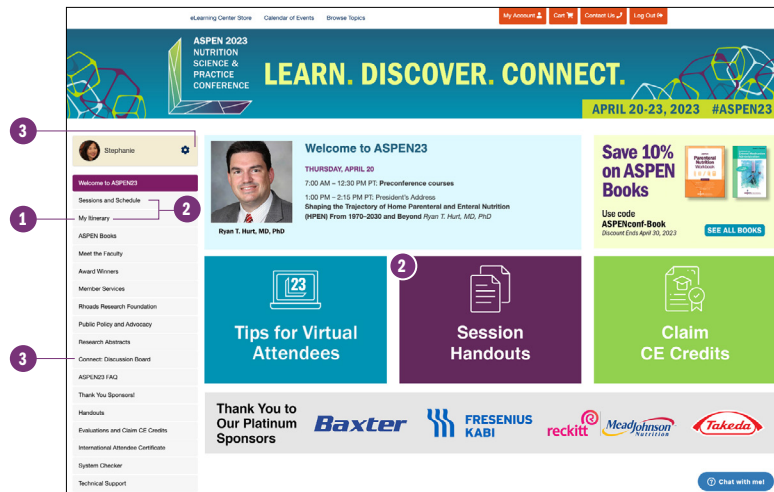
eLearning Center Store | Calendar of Events | Browse Topics

My Account | Cart | Contact Us | Log Out

ASPEN 2023 NUTRITION SCIENCE & PRACTICE CONFERENCE

LEARN. DISCOVER. CONNECT.

APRIL 20-23, 2023 #ASPEN23

3

Stephanie

Welcome to ASPEN23

Sessions and Schedule

2

1

My Itinerary

ASPEN Books

Meet the Faculty

Award Winners

Member Services

Rhoads Research Foundation

Public Policy and Advocacy

Research Abstracts

3

Connect: Discussion Board

ASPEN23 FAQ

Thank You Sponsors!

Handouts

Evaluations and Claim CE Credits

International Attendee Certificate

System Checker

Technical Support

Welcome to ASPEN23

THURSDAY, APRIL 20

7:00 AM – 12:30 PM PT: Preconference courses

1:00 PM – 2:15 PM PT: President's Address
Shaping the Trajectory of Home Parenteral and Enteral Nutrition (HPEN) From 1970–2030 and Beyond Ryan T. Hurt, MD, PhD

Ryan T. Hurt, MD, PhD

Save 10% on ASPEN Books

Parenteral Nutrition Workbook

Use code ASPENconf-Book
Discount Ends April 30, 2023

SEE ALL BOOKS

23

Tips for Virtual Attendees

2

Session Handouts

Claim CE Credits

Thank You to Our Platinum Sponsors

Baxter

FRESENIUS KABI

reckitt

MeadJohnson Nutrition

Takeda

Chat with me!